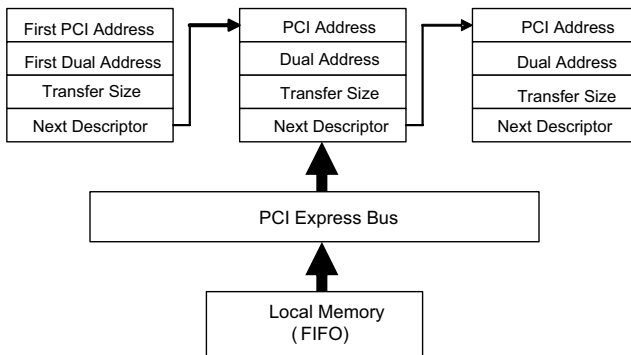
First PCI Address
First Dual Address
Transfer Size
Next Descriptor

PCI Address
Dual Address
Transfer Size
Next Descriptor

PCI Address
Dual Address
Transfer Size
Next Descriptor

PCI Express Bus

Local Memory
( FIFO)